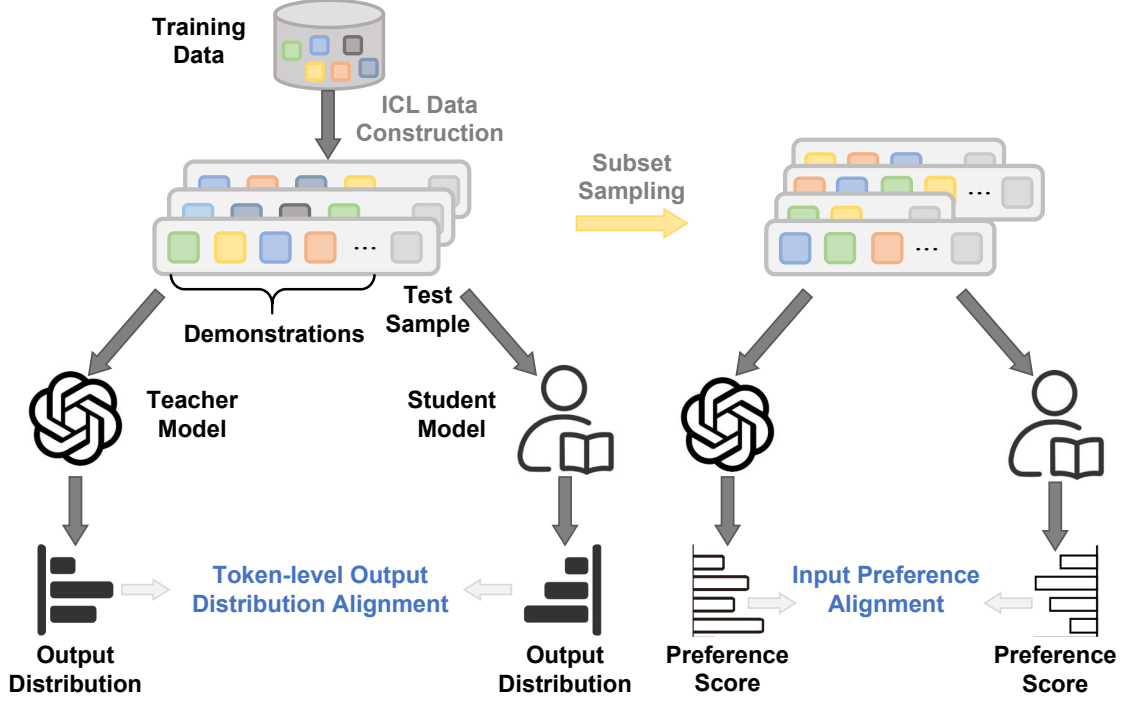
Training Data

ICL Data Construction

Subset Sampling

...

...

...

Demonstrations

Test Sample

Teacher Model

Student Model

Output Distribution

Token-level Output Distribution Alignment

Output Distribution

Preference Score

Input Preference Alignment

Preference Score